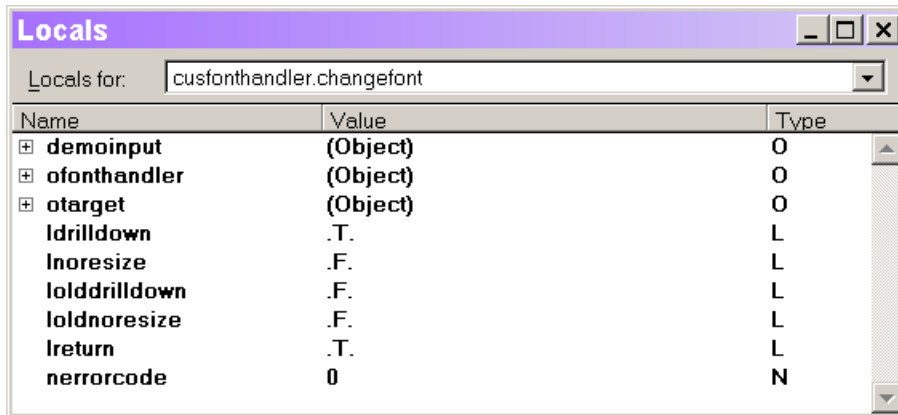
Locals

Locals for: cusfonthandler.changefont

| Name | Value | Type |
|---|---|---|
| ⊞ demoinput | (Object) | O |
| ⊞ ofonthandler | (Object) | O |
| ⊞ otarget | (Object) | O |
| ldrilldown | .T. | L |
| lnoresize | .F. | L |
| lolddrilldown | .F. | L |
| loldnoresize | .F. | L |
| lreturn | .T. | L |
| nerrorcode | 0 | N |